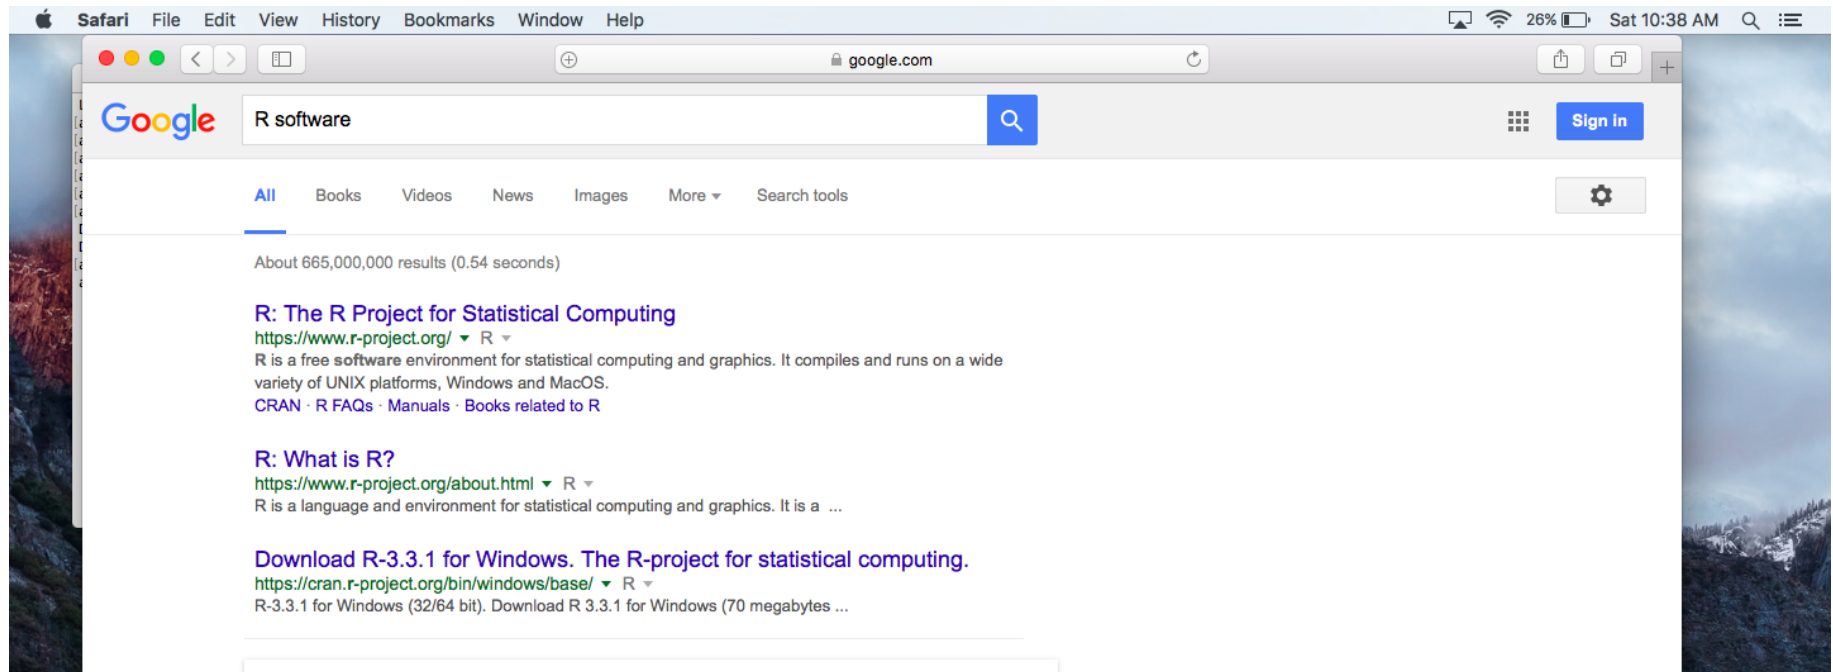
Safari File Edit View History Bookmarks Window Help

26% Sat 10:38 AM

google.com

Google

R software

Sign in

All Books Videos News Images More Search tools

About 665,000,000 results (0.54 seconds)

R: The R Project for Statistical Computing
https://www.r-project.org/ R
R is a free software environment for statistical computing and graphics. It compiles and runs on a wide variety of UNIX platforms, Windows and MacOS.
CRAN · R FAQs · Manuals · Books related to R

R: What is R?
https://www.r-project.org/about.html R
R is a language and environment for statistical computing and graphics. It is a ...

Download R-3.3.1 for Windows. The R-project for statistical computing.
https://cran.r-project.org/bin/windows/base/ R
R-3.3.1 for Windows (32/64 bit). Download R 3.3.1 for Windows (70 megabytes ...